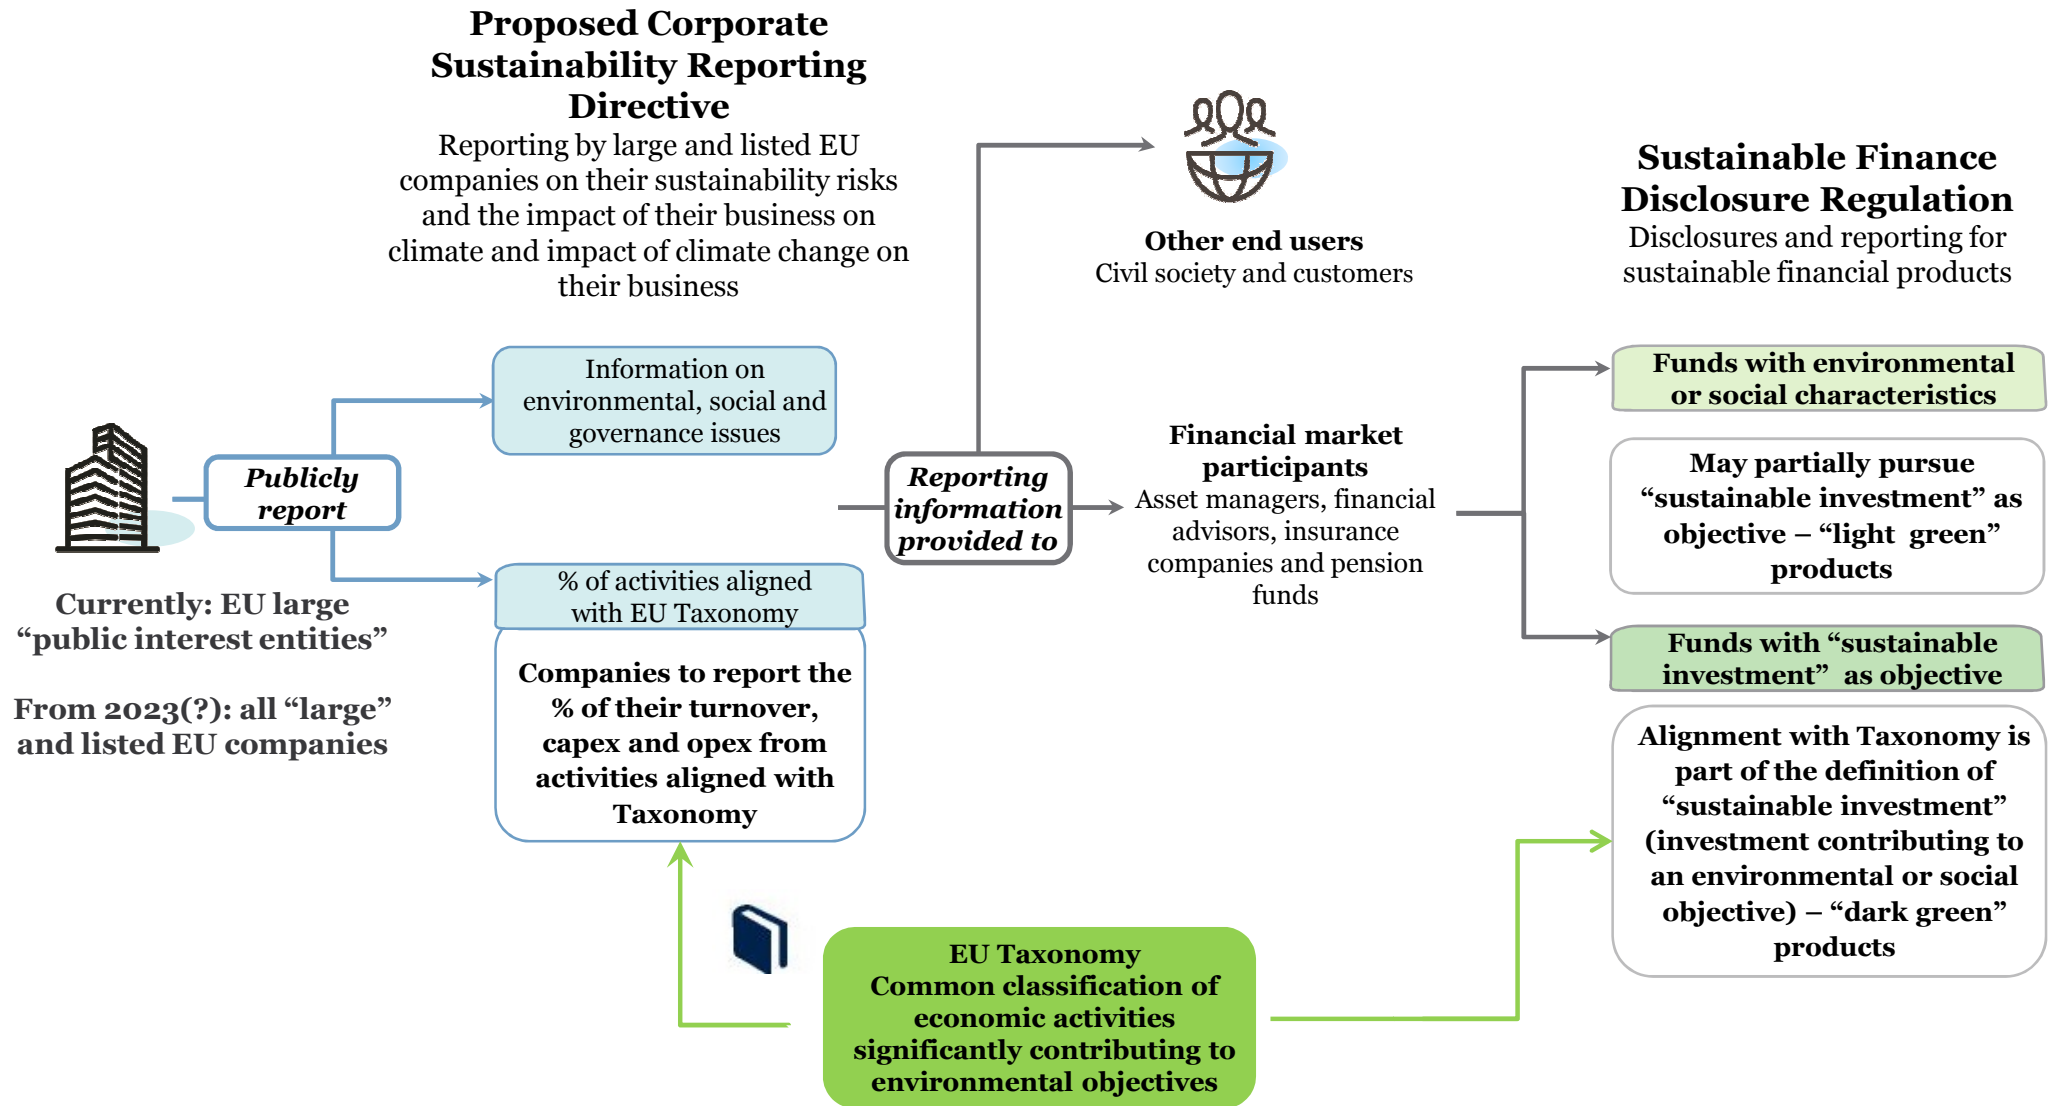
Proposed Corporate Sustainability Reporting Directive
Reporting by large and listed EU companies on their sustainability risks and the impact of their business on climate and impact of climate change on their business

Other end users
Civil society and customers

Sustainable Finance Disclosure Regulation
Disclosures and reporting for sustainable financial products

Information on environmental, social and governance issues

Publicly report

Reporting information provided to

Financial market participants
Asset managers, financial advisors, insurance companies and pension funds

Funds with environmental or social characteristics

May partially pursue "sustainable investment" as objective – "light green" products

Funds with "sustainable investment" as objective

% of activities aligned with EU Taxonomy

Currently: EU large "public interest entities"

From 2023(?): all "large" and listed EU companies

Companies to report the % of their turnover, capex and opex from activities aligned with Taxonomy

Alignment with Taxonomy is part of the definition of "sustainable investment" (investment contributing to an environmental or social objective) – "dark green" products

EU Taxonomy
Common classification of economic activities significantly contributing to environmental objectives